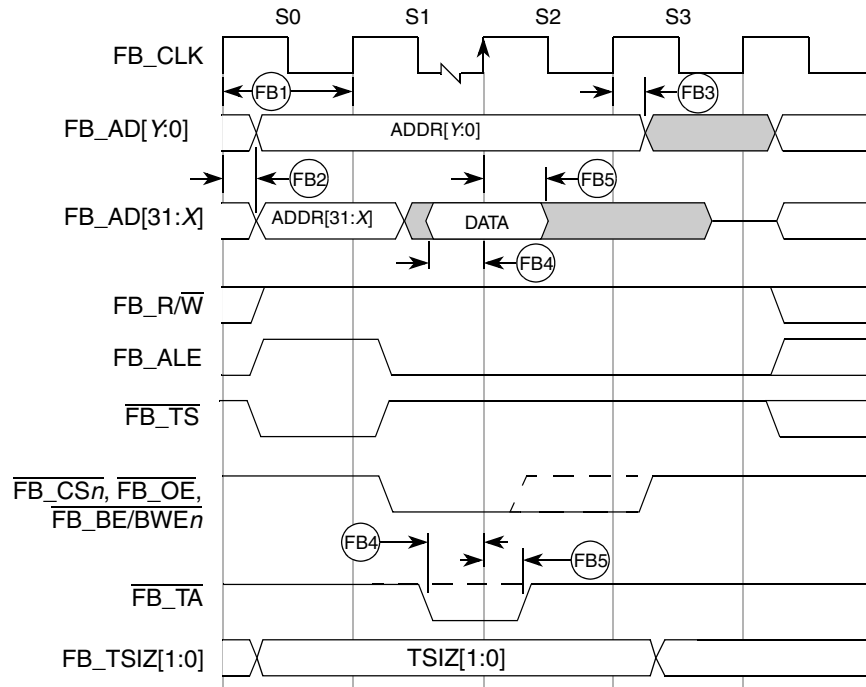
S0 S1 S2 S3

FB_CLK

FB1

FB3

FB_AD[Y:0]

ADDR[Y:0]

FB2

FB5

FB_AD[31:X]

ADDR[31:X]

DATA

FB4

FB_R/$\overline{W}$

FB_ALE

$\overline{FB\_TS}$

$\overline{FB\_CSn}$, $\overline{FB\_OE}$, $\overline{FB\_BE/BWEn}$

FB4

FB5

$\overline{FB\_TA}$

FB_TSIZ[1:0]

TSIZ[1:0]